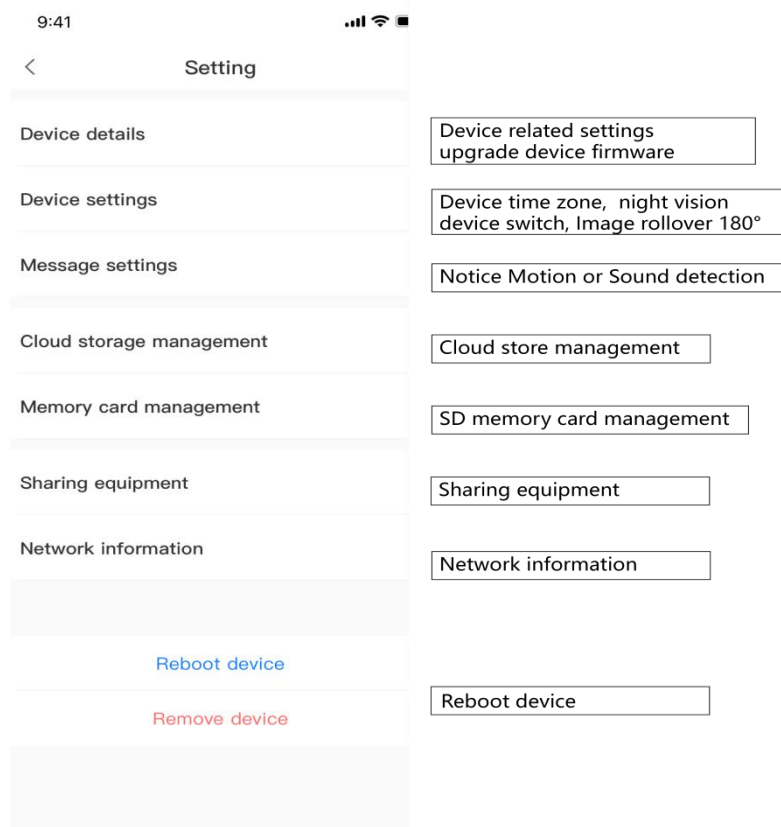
9:41

<

Setting

Device details

Device related settings upgrade device firmware

Device settings

Device time zone, night vision device switch, Image rollover 180°

Message settings

Notice Motion or Sound detection

Cloud storage management

Cloud store management

Memory card management

SD memory card management

Sharing equipment

Sharing equipment

Network information

Network information

Reboot device

Reboot device

Remove device